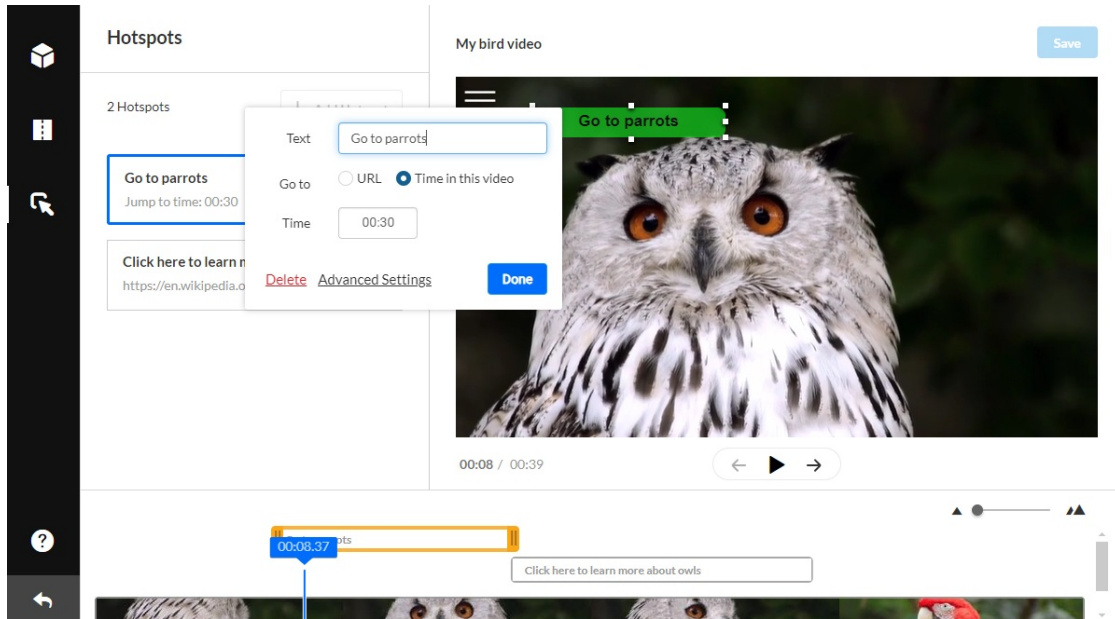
Hotspots

My bird video

Save

2 Hotspots

Go to parrots
Jump to time: 00:30

Click here to learn m
https://en.wikipedia.o

Text Go to parrots

Go to URL Time in this video

Time 00:30

Delete Advanced Settings Done

Go to parrots

00:08 / 00:39

00:08.37

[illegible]pots

Click here to learn more about owls